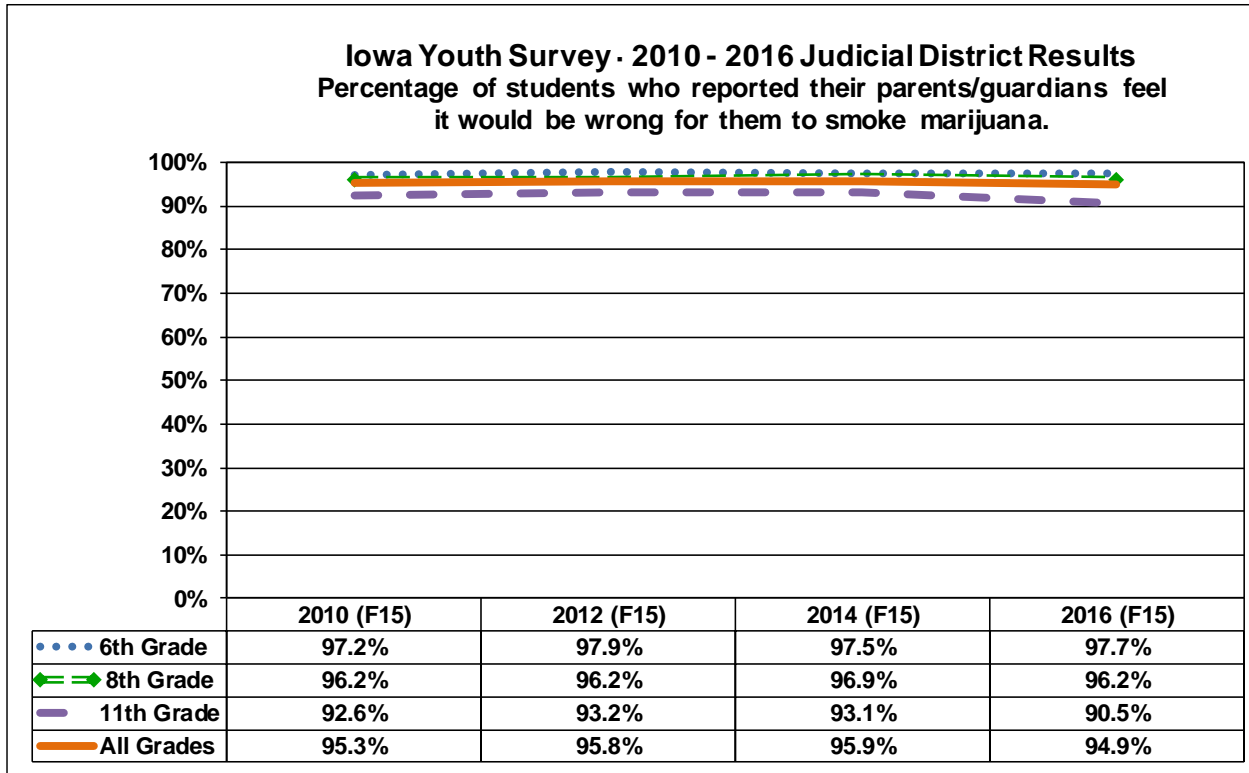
Iowa Youth Survey - 2010 - 2016 Judicial District Results
Percentage of students who reported their parents/guardians feel it would be wrong for them to smoke marijuana.

100%
90%
80%
70%
60%
50%
40%
30%
20%
10%
0%

| | 2010 (F15) | 2012 (F15) | 2014 (F15) | 2016 (F15) |
|---|---|---|---|---|
| 6th Grade | 97.2% | 97.9% | 97.5% | 97.7% |
| 8th Grade | 96.2% | 96.2% | 96.9% | 96.2% |
| 11th Grade | 92.6% | 93.2% | 93.1% | 90.5% |
| All Grades | 95.3% | 95.8% | 95.9% | 94.9% |